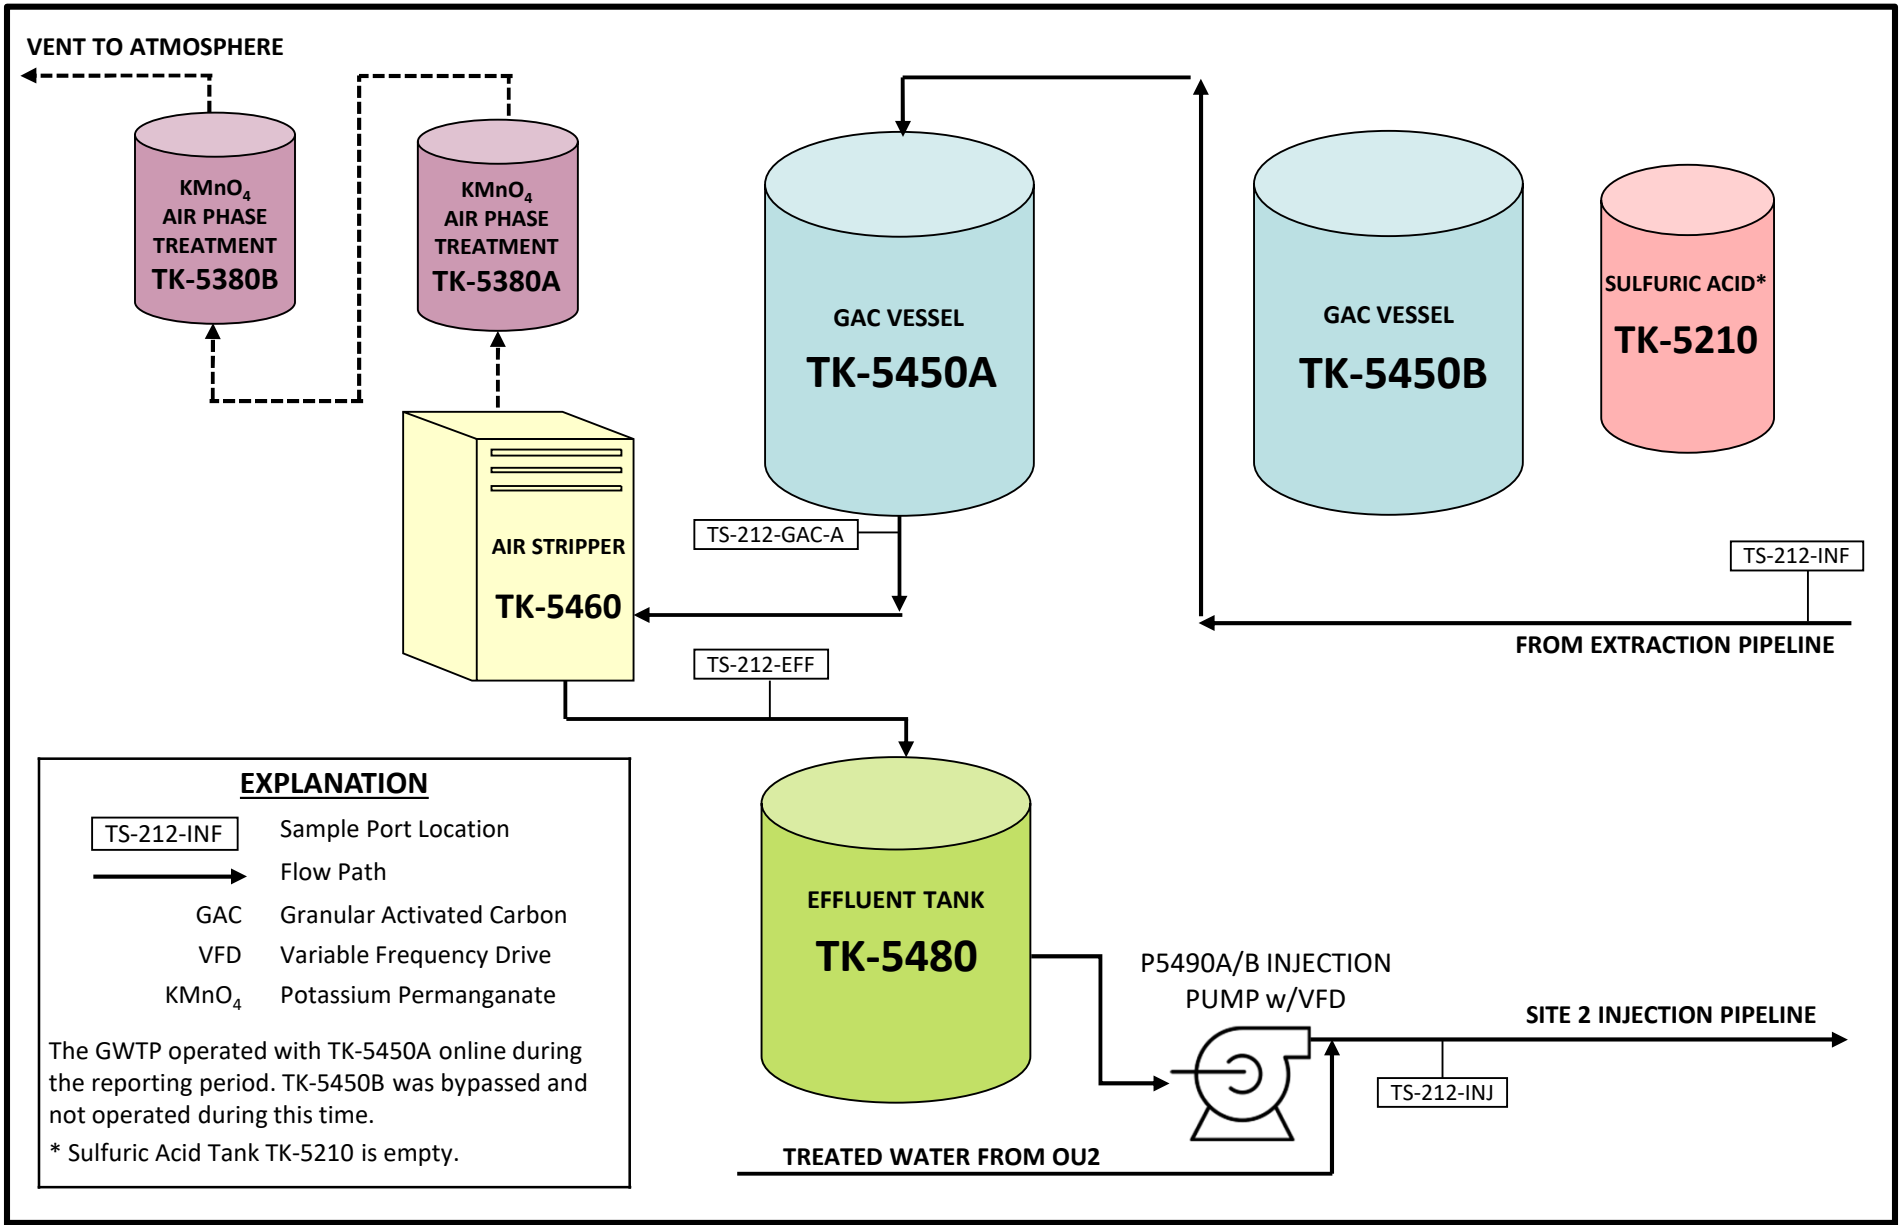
VENT TO ATMOSPHERE

$KMnO_4$
AIR PHASE
TREATMENT
TK-5380B

$KMnO_4$
AIR PHASE
TREATMENT
TK-5380A

GAC VESSEL
TK-5450A

GAC VESSEL
TK-5450B

SULFURIC ACID*
TK-5210

AIR STRIPPER
TK-5460

TS-212-GAC-A

TS-212-INF

FROM EXTRACTION PIPELINE

TS-212-EFF

EXPLANATION

TS-212-INF Sample Port Location
Flow Path
GAC Granular Activated Carbon
VFD Variable Frequency Drive
$KMnO_4$ Potassium Permanganate

The GWTP operated with TK-5450A online during the reporting period. TK-5450B was bypassed and not operated during this time.

* Sulfuric Acid Tank TK-5210 is empty.

EFFLUENT TANK
TK-5480

P5490A/B INJECTION
PUMP w/VFD

SITE 2 INJECTION PIPELINE

TS-212-INJ

TREATED WATER FROM OU2